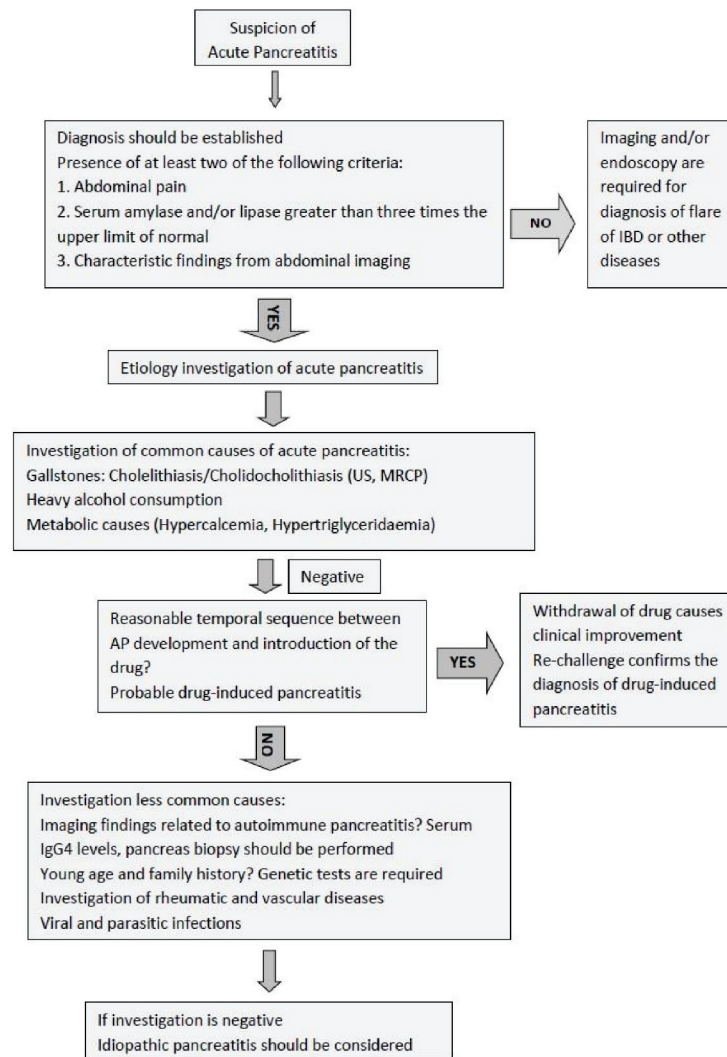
Suspicion of Acute Pancreatitis

Diagnosis should be established
Presence of at least two of the following criteria:
1. Abdominal pain
2. Serum amylase and/or lipase greater than three times the upper limit of normal
3. Characteristic findings from abdominal imaging

NO

Imaging and/or endoscopy are required for diagnosis of flare of IBD or other diseases

YES

Etiology investigation of acute pancreatitis

Investigation of common causes of acute pancreatitis:
Gallstones: Cholelithiasis/Cholidocholithiasis (US, MRCP)
Heavy alcohol consumption
Metabolic causes (Hypercalcemia, Hypertriglyceridaemia)

Negative

Reasonable temporal sequence between AP development and introduction of the drug?
Probable drug-induced pancreatitis

YES

Withdrawal of drug causes clinical improvement
Re-challenge confirms the diagnosis of drug-induced pancreatitis

NO

Investigation less common causes:
Imaging findings related to autoimmune pancreatitis? Serum IgG4 levels, pancreas biopsy should be performed
Young age and family history? Genetic tests are required
Investigation of rheumatic and vascular diseases
Viral and parasitic infections

If investigation is negative
Idiopathic pancreatitis should be considered